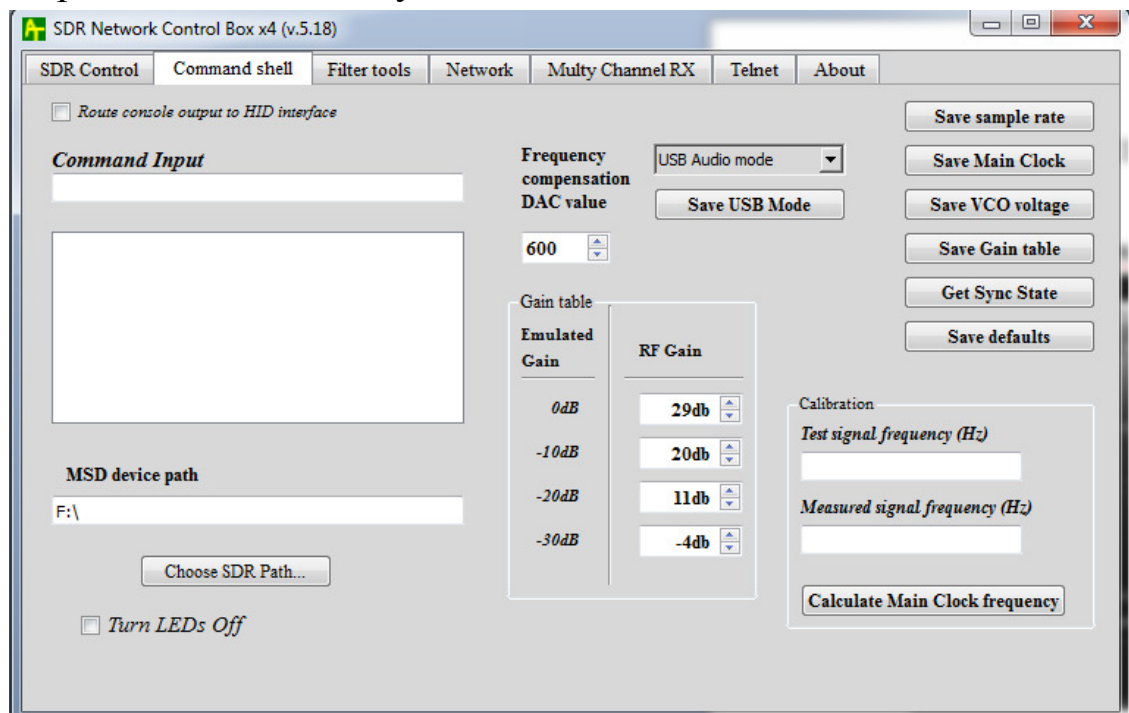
SDR Network Control Box x4 (v.5.18)

SDR Control | Command shell | Filter tools | Network | Multy Channel RX | Telnet | About

Route console output to HID interface

Command Input

Frequency compensation DAC value

USB Audio mode

Save USB Mode

600

Save sample rate

Save Main Clock

Save VCO voltage

Save Gain table

Get Sync State

Save defaults

Gain table

| Emulated Gain | RF Gain |
|---|---|
| 0dB | 29db |
| -10dB | 20db |
| -20dB | 11db |
| -30dB | -4db |

MSD device path

F:\

Choose SDR Path...

Turn LEDs Off

Calibration

Test signal frequency (Hz)

Measured signal frequency (Hz)

Calculate Main Clock frequency